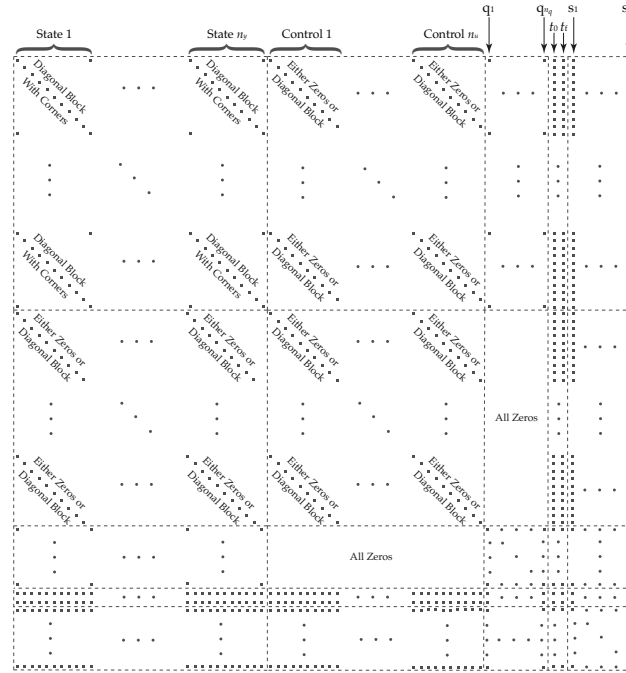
State 1

State $n_y$

Control 1

Control $n_u$

$q_1$

$q_{n_q}$

$s_1$

s

$t_0$ $t_f$

Diagonal Block With Corners

Either Zeros or Diagonal Block

Either Zeros or Diagonal Block

Diagonal Block With Corners

Diagonal Block With Corners

Either Zeros or Diagonal Block

Either Zeros or Diagonal Block

Diagonal Block With Corners

Either Zeros or Diagonal Block

Either Zeros or Diagonal Block

Either Zeros or Diagonal Block

Either Zeros or Diagonal Block

All Zeros

Either Zeros or Diagonal Block

Either Zeros or Diagonal Block

Either Zeros or Diagonal Block

Either Zeros or Diagonal Block

All Zeros